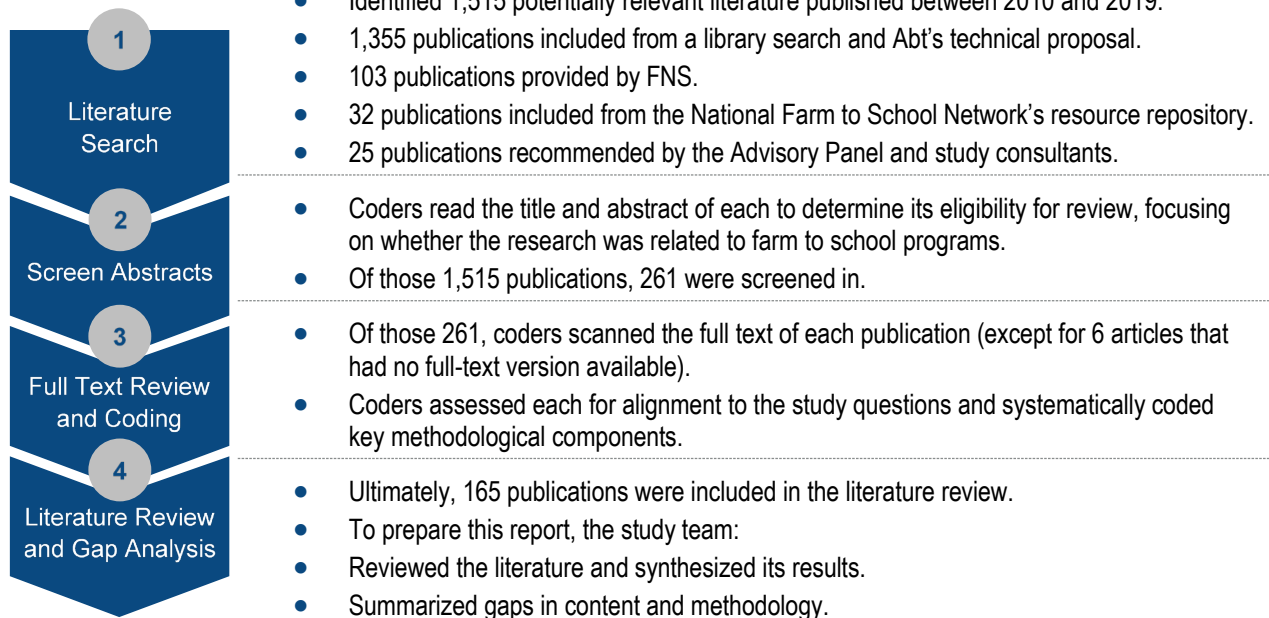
1

Literature Search

- Identified 1,515 potentially relevant literature published between 2010 and 2019.
- 1,355 publications included from a library search and Abt's technical proposal.
- 103 publications provided by FNS.
- 32 publications included from the National Farm to School Network's resource repository.
- 25 publications recommended by the Advisory Panel and study consultants.

2

Screen Abstracts

- Coders read the title and abstract of each to determine its eligibility for review, focusing on whether the research was related to farm to school programs.
- Of those 1,515 publications, 261 were screened in.

3

Full Text Review and Coding

- Of those 261, coders scanned the full text of each publication (except for 6 articles that had no full-text version available).
- Coders assessed each for alignment to the study questions and systematically coded key methodological components.

4

Literature Review and Gap Analysis

- Ultimately, 165 publications were included in the literature review.
- To prepare this report, the study team:
- Reviewed the literature and synthesized its results.
- Summarized gaps in content and methodology.